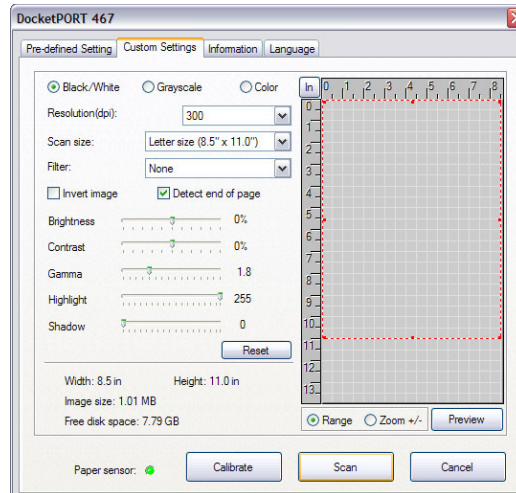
DocketPORT 467

Pre-defined Setting | Custom Settings | Information | Language

Black/White  Grayscale  Color

Resolution(dpi): 300

Scan size: Letter size (8.5" x 11.0")

Filter: None

Invert image  Detect end of page

Brightness 0%

Contrast 0%

Gamma 1.8

Highlight 255

Shadow 0

Reset

Width: 8.5 in  Height: 11.0 in

Image size: 1.01 MB

Free disk space: 7.79 GB

In 0 1 2 3 4 5 6 7 8

0 1 2 3 4 5 6 7 8 9 10 11 12 13

Range  Zoom +/-  Preview

Paper sensor:  Calibrate  Scan  Cancel